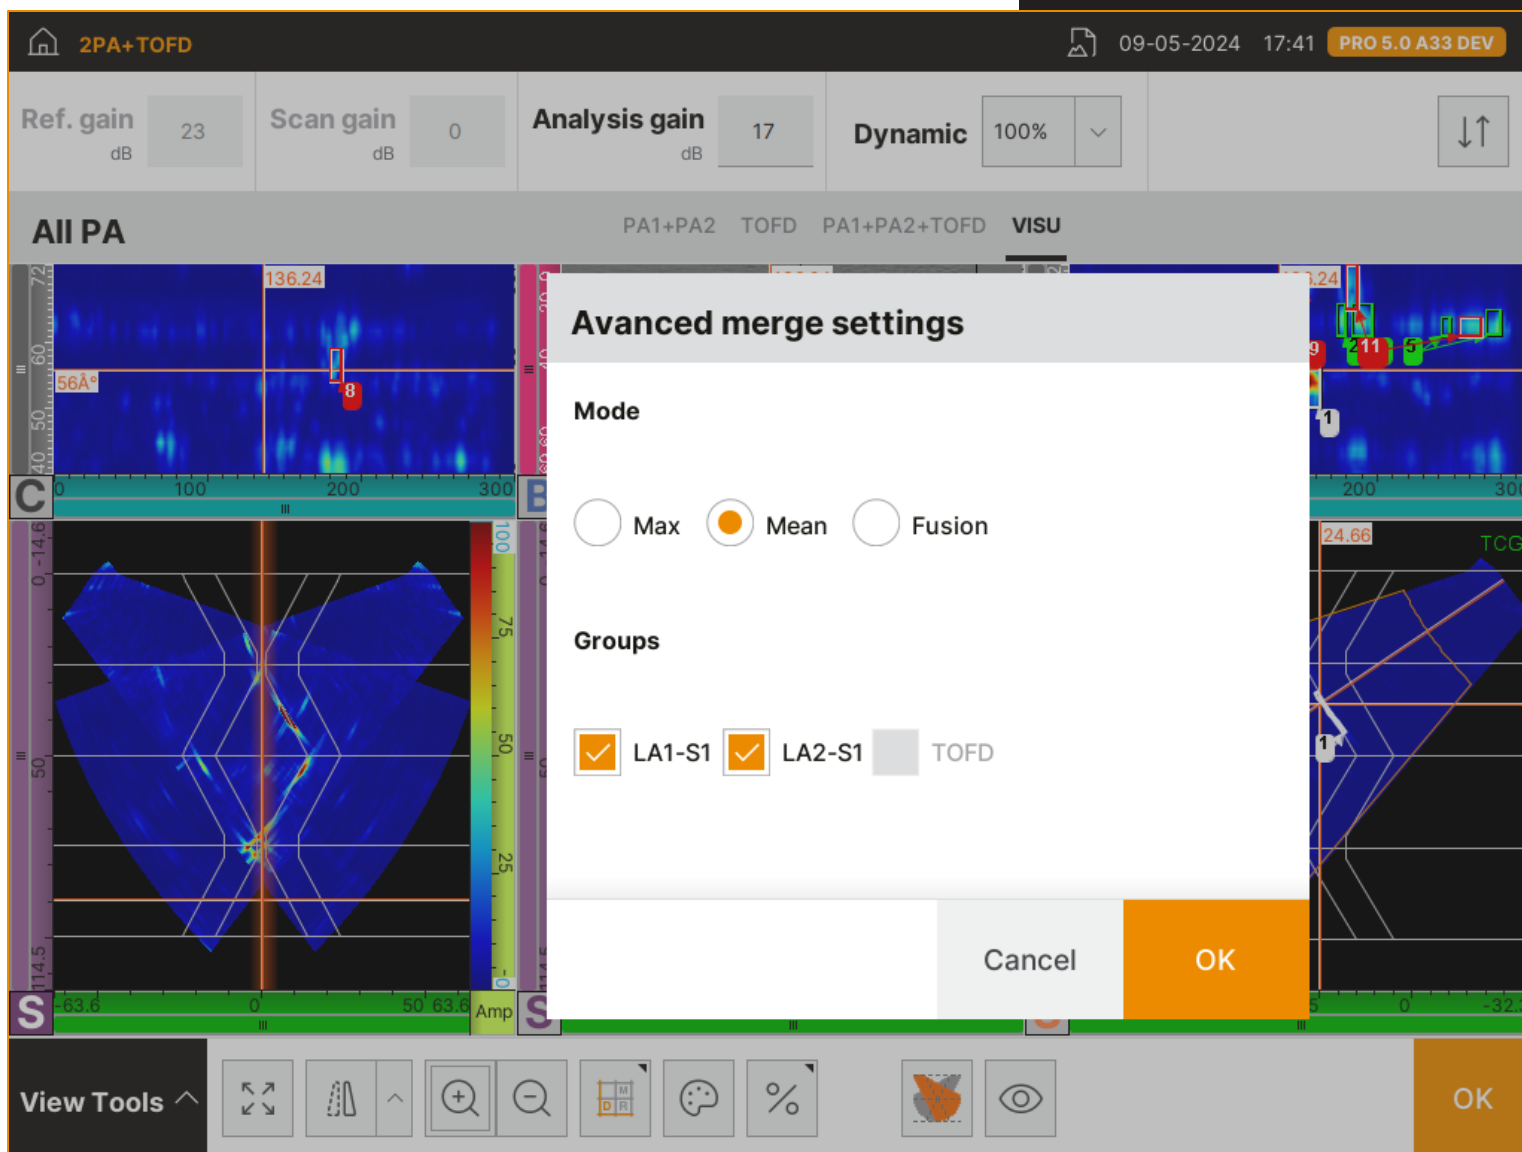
2PA+TOFD

09-05-2024 17:41 PRO 5.0 A33 DEV

Ref. gain 23 dB

Scan gain 0 dB

Analysis gain 17 dB

Dynamic 100%

All PA

PA1+PA2 TOFD PA1+PA2+TOFD VISU

136.24

56Â°

8

C

100 200 300

S

-63.6 0 50 63.6

Amp

100 75 50 25 0

View Tools

Avanced merge settings

Mode

Max Mean Fusion

Groups

LA1-S1 LA2-S1 TOFD

Cancel

OK

24.66

TCG

1

11

5

9

200

OK